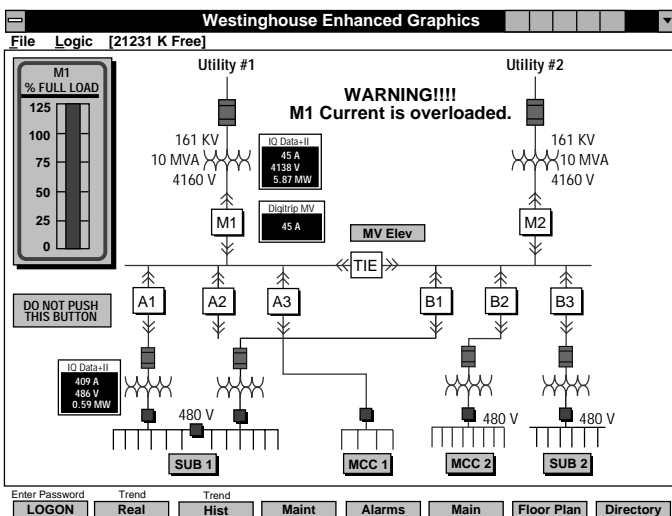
Westinghouse Enhanced Graphics

File Logic [21231 K Free]

M1
% FULL LOAD
125
100
75
50
25
0

Utility #1

WARNING!!!!
M1 Current is overloaded.

Utility #2

161 KV
10 MVA
4160 V

IQ Data+II
45 A
4138 V
5.87 MW

161 KV
10 MVA
4160 V

M1

Digitrip MV
45 A

MV Elev

M2

TIE

A1 A2 A3 B1 B2 B3

DO NOT PUSH THIS BUTTON

IQ Data+II
409 A
486 V
0.59 MW

480 V

480 V

480 V

SUB 1

MCC 1

MCC 2

SUB 2

Enter Password
LOGON

Trend
Real

Trend
Hist

Maint

Alarms

Main

Floor Plan

Directory